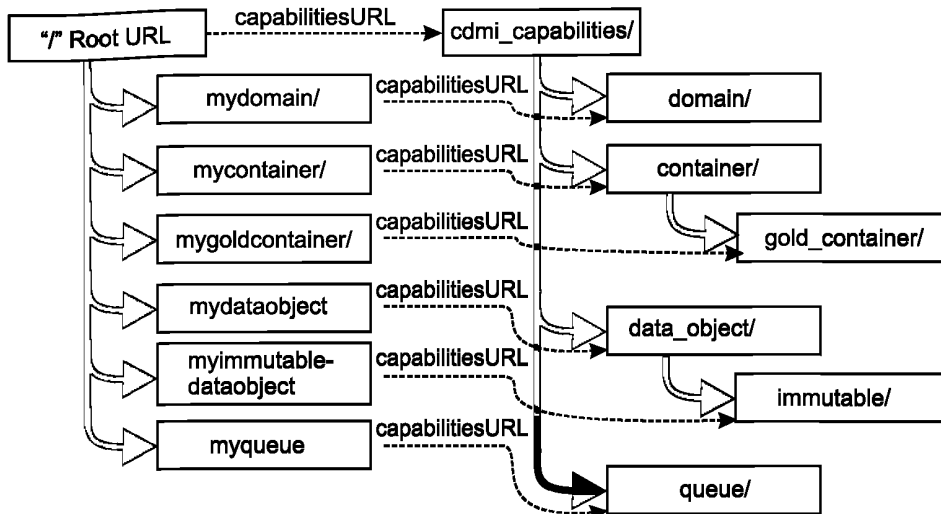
"/" Root URL

capabilitiesURL

cdmi_capabilities/

mydomain/

capabilitiesURL

domain/

mycontainer/

capabilitiesURL

container/

mygoldcontainer/

capabilitiesURL

gold_container/

mydataobject

capabilitiesURL

data_object/

myimmutable-dataobject

capabilitiesURL

immutable/

myqueue

capabilitiesURL

queue/